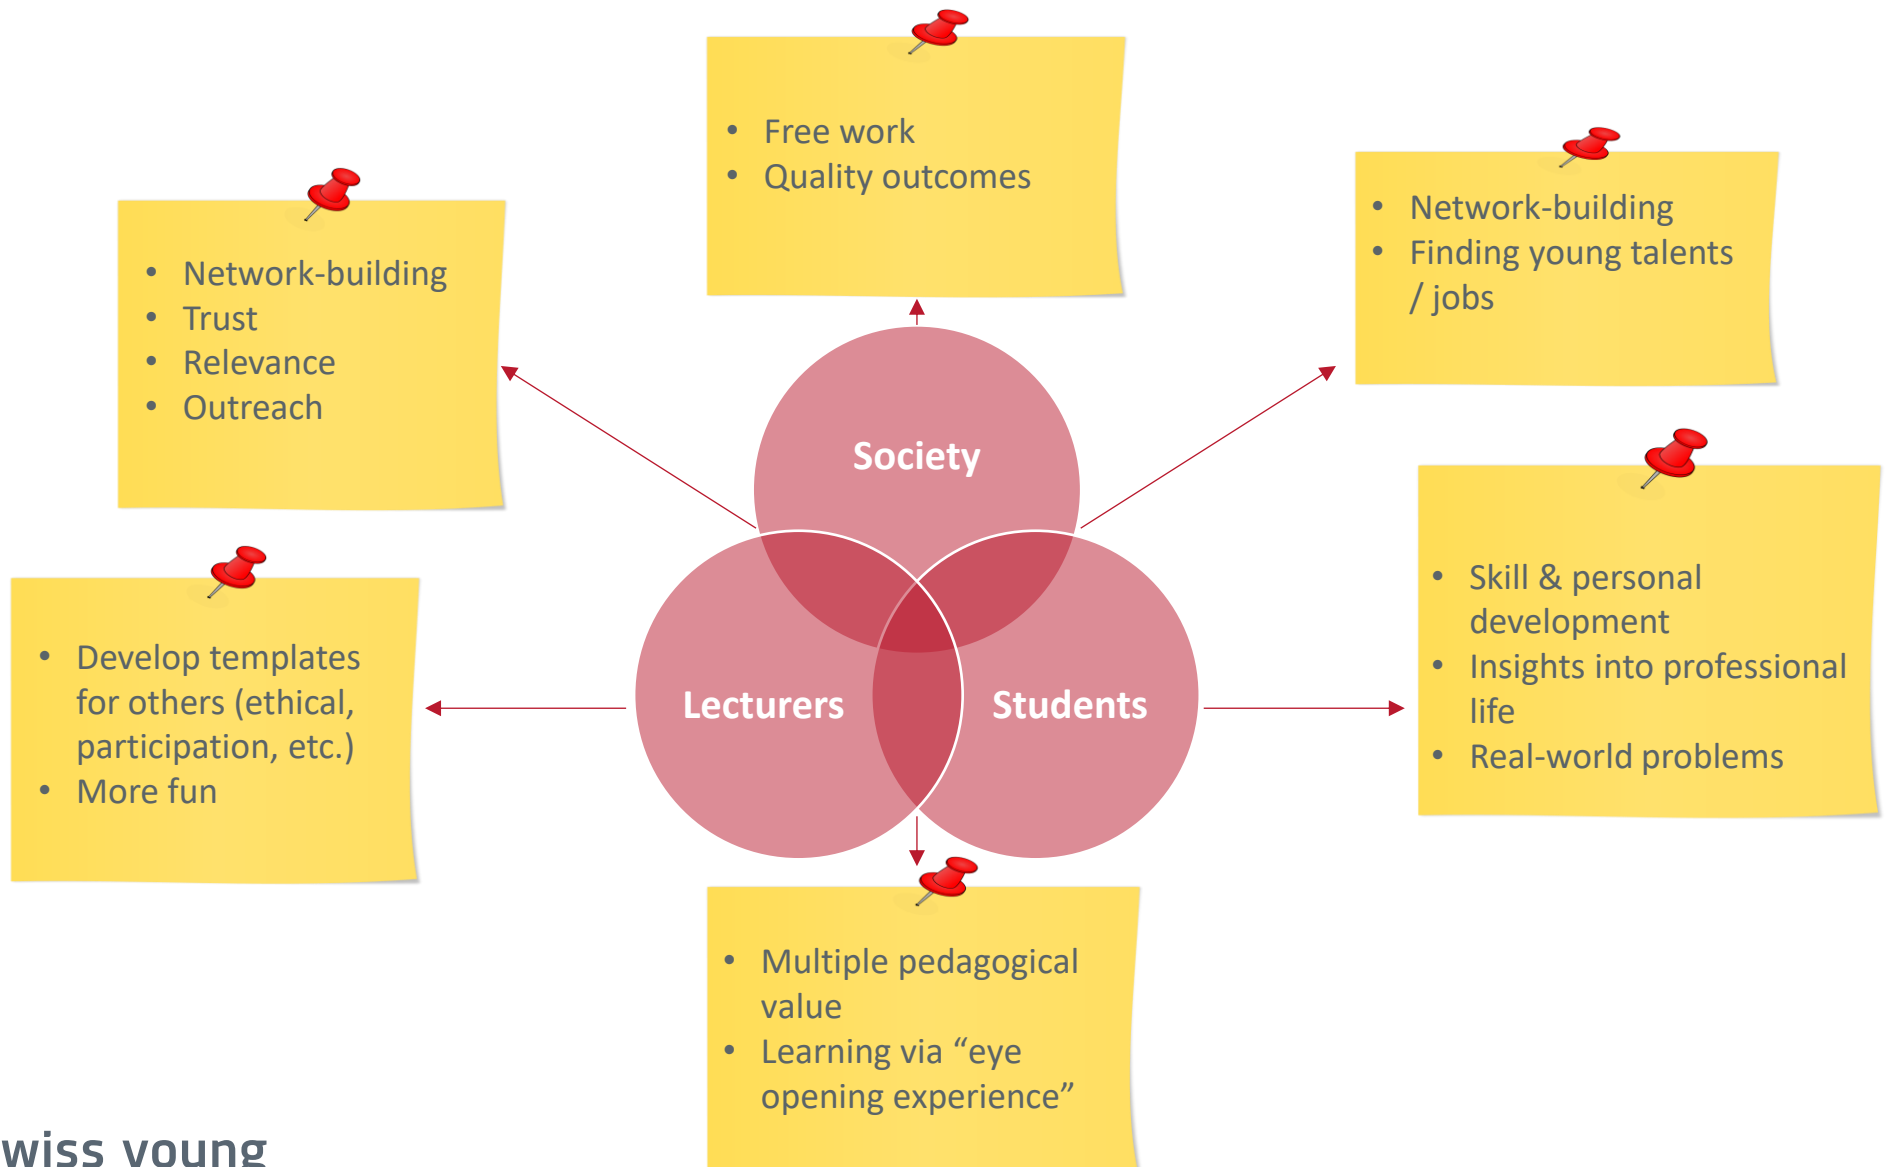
- Free work
- Quality outcomes

- Network-building
- Trust
- Relevance
- Outreach

- Network-building
- Finding young talents / jobs

Society

Lecturers

Students

- Develop templates for others (ethical, participation, etc.)
- More fun

- Skill & personal development
- Insights into professional life
- Real-world problems

- Multiple pedagogical value
- Learning via “eye opening experience”

wiss young